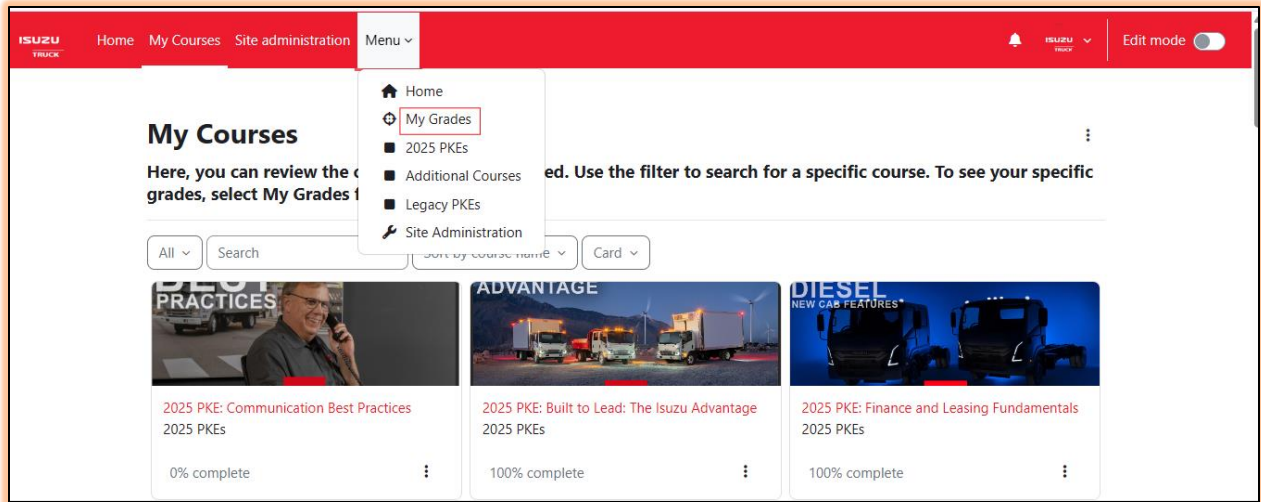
ISUZU TRUCK

Home My Courses Site administration Menu

ISUZU TRUCK

Edit mode

Home
My Grades
2025 PKEs
Additional Courses
Legacy PKEs
Site Administration

My Courses

Here, you can review the c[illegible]ed. Use the filter to search for a specific course. To see your specific grades, select My Grades f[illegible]

All Search Sort by course name Card

PRACTICES

ADVANTAGE

DIESEL
NEW CAB FEATURES

2025 PKE: Communication Best Practices
2025 PKEs
0% complete

2025 PKE: Built to Lead: The Isuzu Advantage
2025 PKEs
100% complete

2025 PKE: Finance and Leasing Fundamentals
2025 PKEs
100% complete